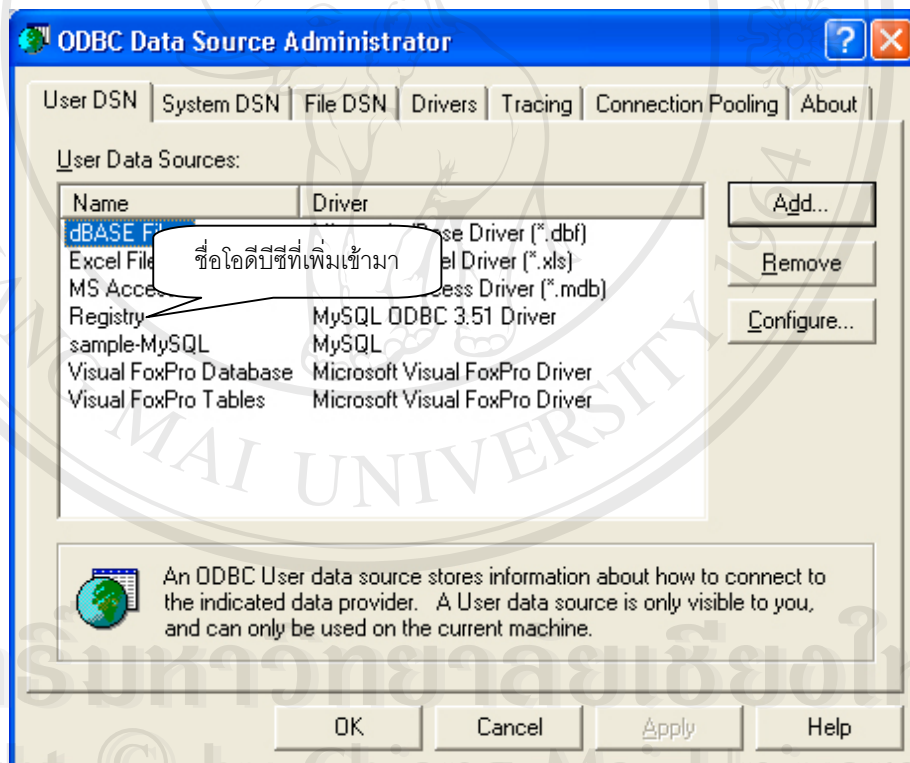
ODBC Data Source Administrator

User DSN | System DSN | File DSN | Drivers | Tracing | Connection Pooling | About

User Data Sources:

| Name | Driver |
|---|---|
| dBASE Fi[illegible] | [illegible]se Driver (*.dbf) |
| Excel File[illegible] | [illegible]el Driver (*.xls) |
| MS Acce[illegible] | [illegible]cess Driver (*.mdb) |
| Registry | MySQL ODBC 3.51 Driver |
| sample-MySQL | MySQL |
| Visual FoxPro Database | Microsoft Visual FoxPro Driver |
| Visual FoxPro Tables | Microsoft Visual FoxPro Driver |

ชื่อโอดีบีซีที่เพิ่มเข้ามา

Add...
Remove
Configure...

An ODBC User data source stores information about how to connect to the indicated data provider. A User data source is only visible to you, and can only be used on the current machine.

OK
Cancel
Apply
Help

MAI UNIVERSITY
ลิขสิทธิ์มหาวิทยาลัยเชียงใหม่